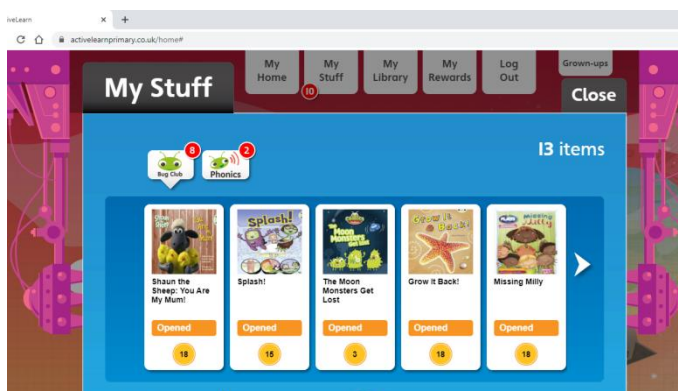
iveLearn × +

activelearnprimary.co.uk/home#

My Stuff

My Home

My Stuff

10

My Library

My Rewards

Log Out

Grown-ups

Close

8

Bug Club

2

Phonics

13 items

Shaun the Sheep: You Are My Mum!

Opened

18

Splash!

Opened

15

The Moon Monsters Get Lost

Opened

3

Grow It Back!

Opened

18

Missing Milly

Opened

18